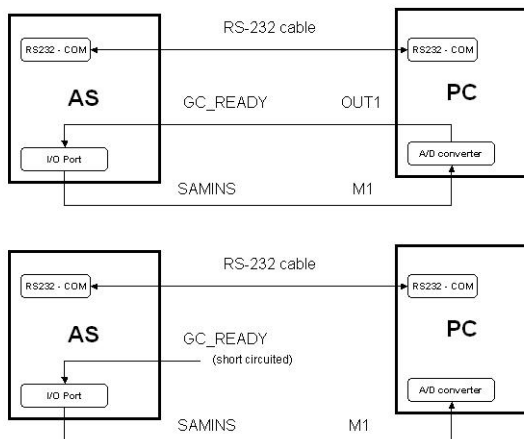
RS-232 cable

RS232 - COM

AS

GC_READY

OUT1

RS232 - COM

PC

I/O Port

A/D converter

SAMINS

M1

RS-232 cable

RS232 - COM

AS

GC_READY

(short circuited)

RS232 - COM

PC

I/O Port

A/D converter

SAMINS

M1